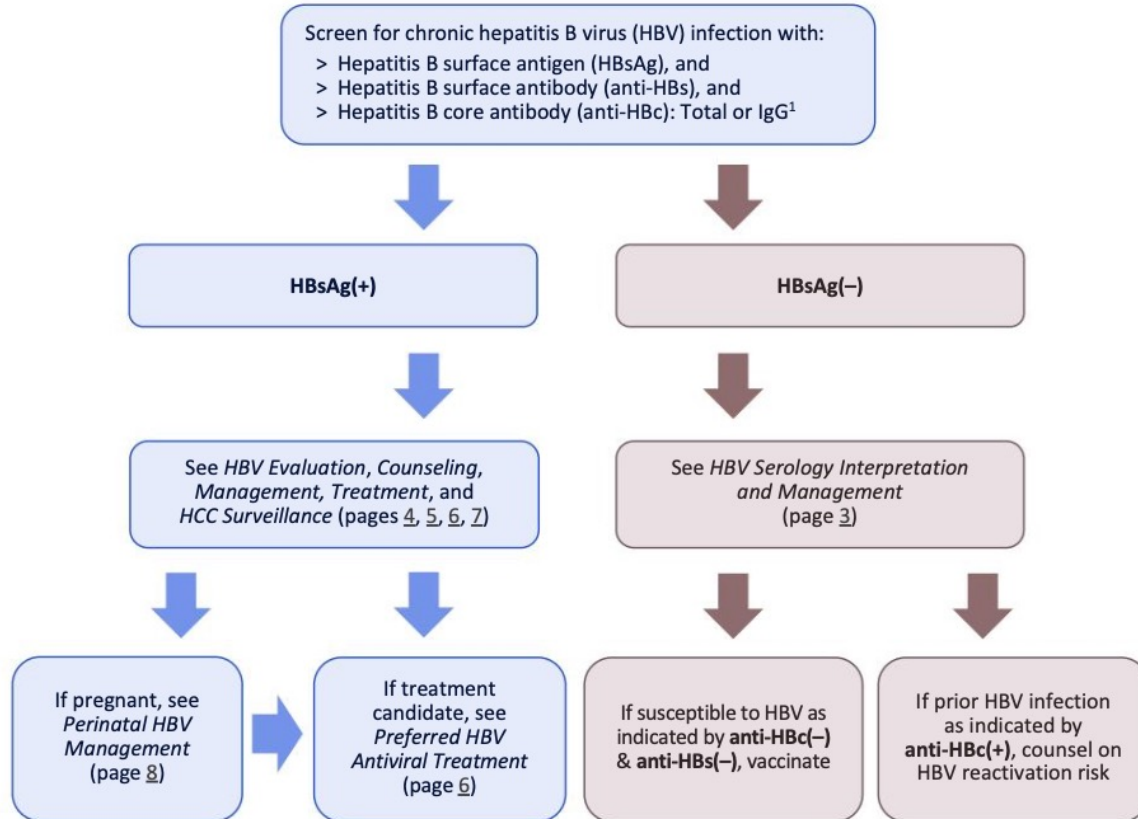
Screen for chronic hepatitis B virus (HBV) infection with:
> Hepatitis B surface antigen (HBsAg), and
> Hepatitis B surface antibody (anti-HBs), and
> Hepatitis B core antibody (anti-HBc): Total or IgG$^1$

HBsAg(+)

HBsAg(–)

See *HBV Evaluation*, *Counseling*, *Management*, *Treatment*, and *HCC Surveillance* (pages 4, 5, 6, 7)

See *HBV Serology Interpretation and Management* (page 3)

If pregnant, see *Perinatal HBV Management* (page 8)

If treatment candidate, see *Preferred HBV Antiviral Treatment* (page 6)

If susceptible to HBV as indicated by **anti-HBc(–)** & **anti-HBs(–)**, vaccinate

If prior HBV infection as indicated by **anti-HBc(+)**, counsel on HBV reactivation risk